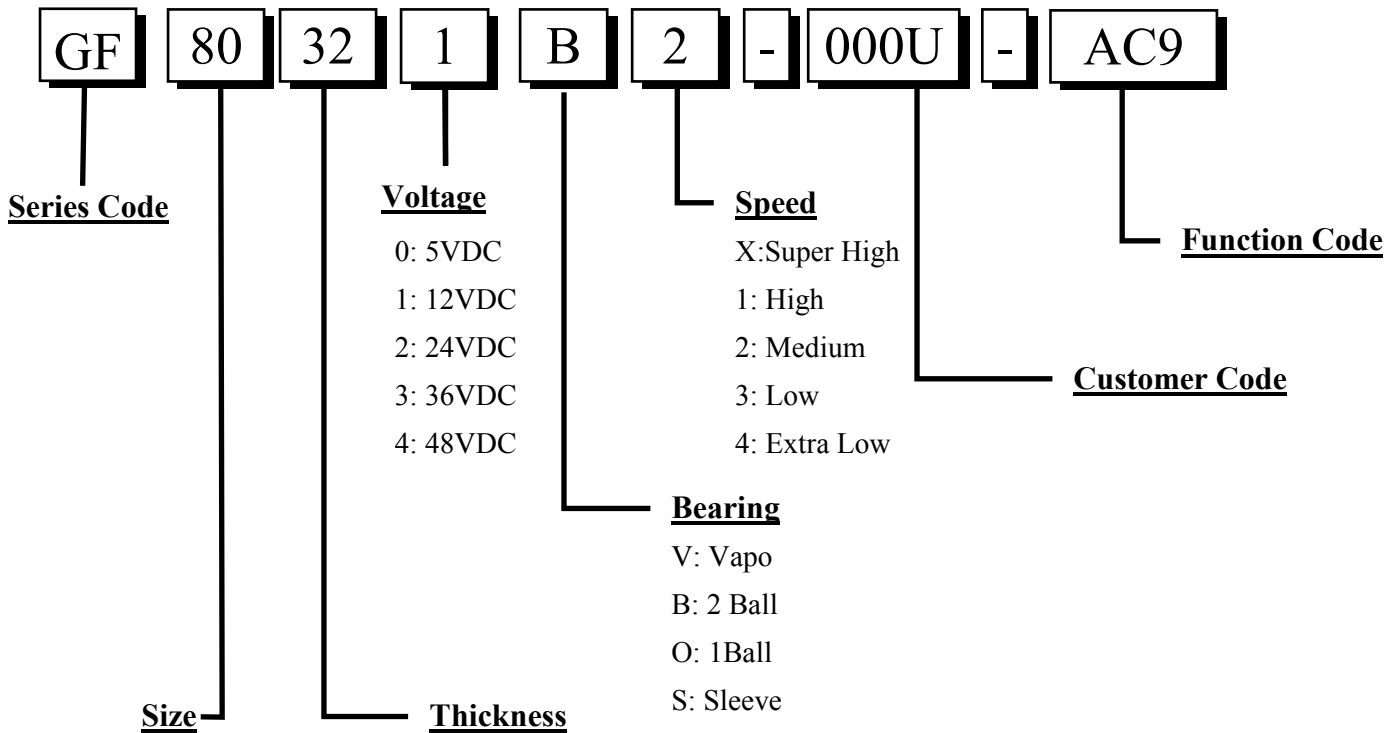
GF 80 32 1 B 2 - 000U - AC9

Series Code

Voltage
0: 5VDC
1: 12VDC
2: 24VDC
3: 36VDC
4: 48VDC

Speed
X:Super High
1: High
2: Medium
3: Low
4: Extra Low

Function Code

Customer Code

Bearing
V: Vapo
B: 2 Ball
O: 1Ball
S: Sleeve

Size

Thickness